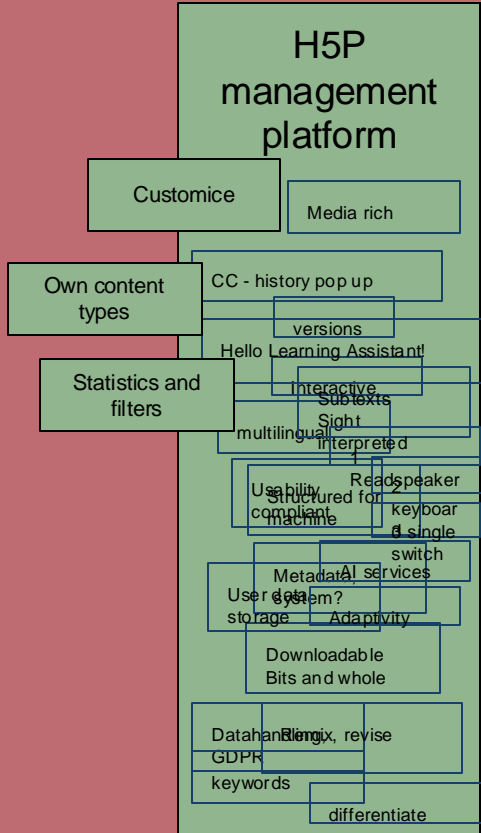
H5P management platform

Customice

Media rich

Own content types

CC - history pop up

versions

Hello Learning Assistant!

Statistics and filters

Interactive

Subtexts

Sight interpreted

multilingual

1

Readspeaker

2

Usability compliant

Structured for machine

keyboard

3

single switch

AI services

Metadata, system?

User data storage

Adaptivity

Downloadable

Bits and whole

Datahandling

Remix, revise

GDPR

keywords

differentiate